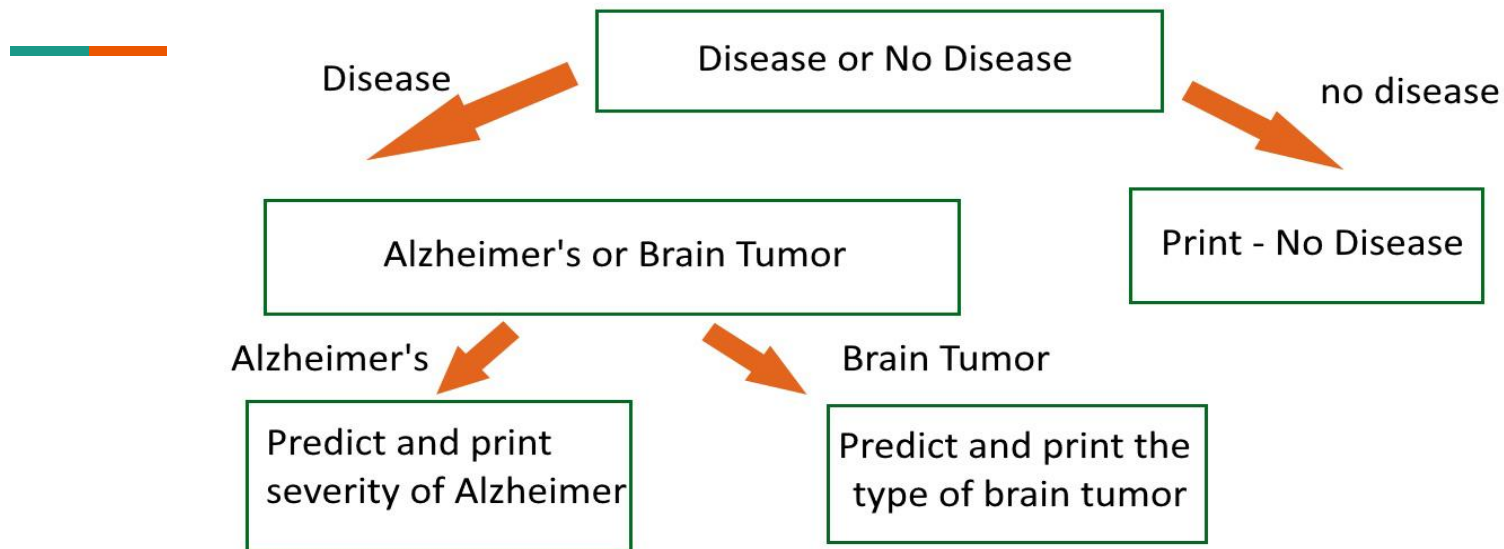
Disease or No Disease

Disease

no disease

Alzheimer's or Brain Tumor

Print - No Disease

Alzheimer's

Brain Tumor

Predict and print severity of Alzheimer

Predict and print the type of brain tumor